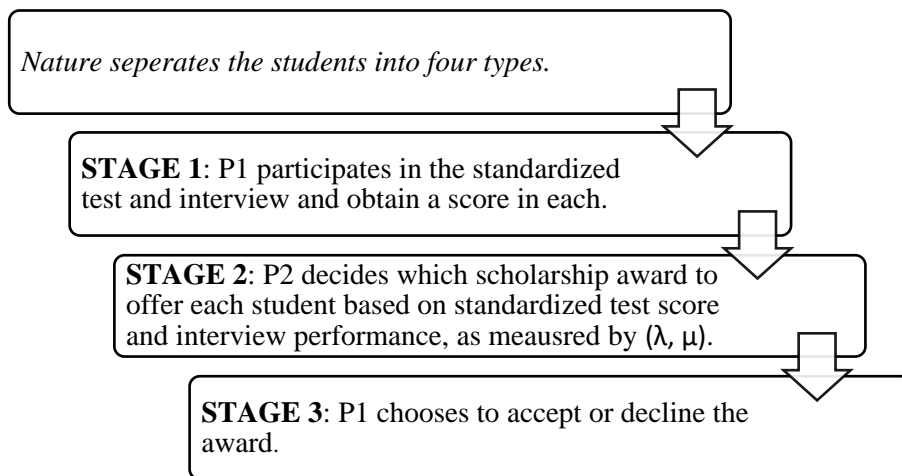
Nature seperates the students into four types.

**STAGE 1**: P1 participates in the standardized test and interview and obtain a score in each.

**STAGE 2**: P2 decides which scholarship award to offer each student based on standardized test score and interview performance, as meausred by $(\lambda, \mu)$.

**STAGE 3**: P1 chooses to accept or decline the award.